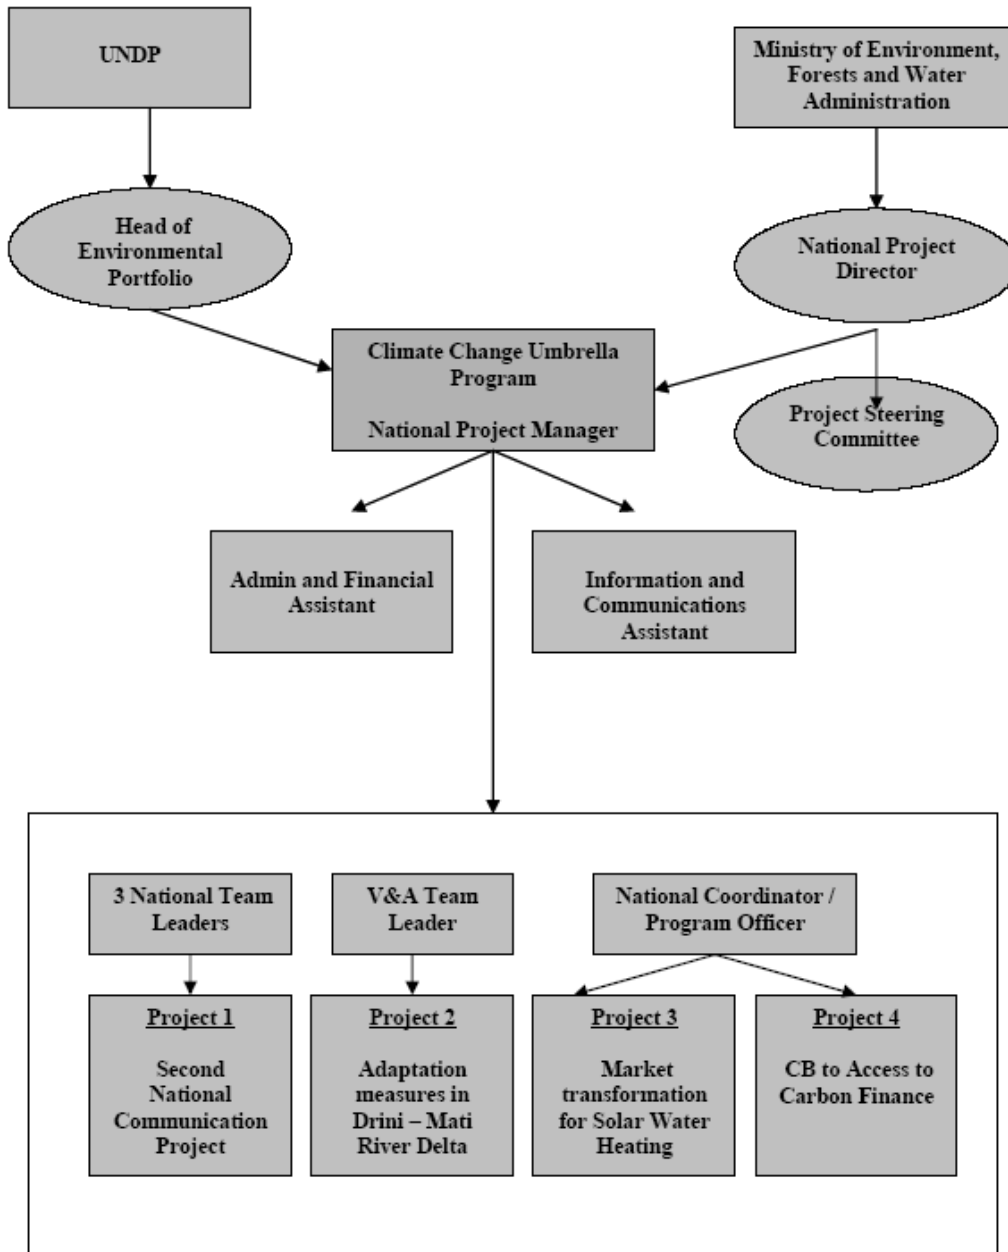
UNDP

Ministry of Environment, Forests and Water Administration

Head of Environmental Portfolio

National Project Director

Climate Change Umbrella Program

National Project Manager

Project Steering Committee

Admin and Financial Assistant

Information and Communications Assistant

3 National Team Leaders

V&A Team Leader

National Coordinator / Program Officer

Project 1

Second National Communication Project

Project 2

Adaptation measures in Drini – Mati River Delta

Project 3

Market transformation for Solar Water Heating

Project 4

CB to Access to Carbon Finance